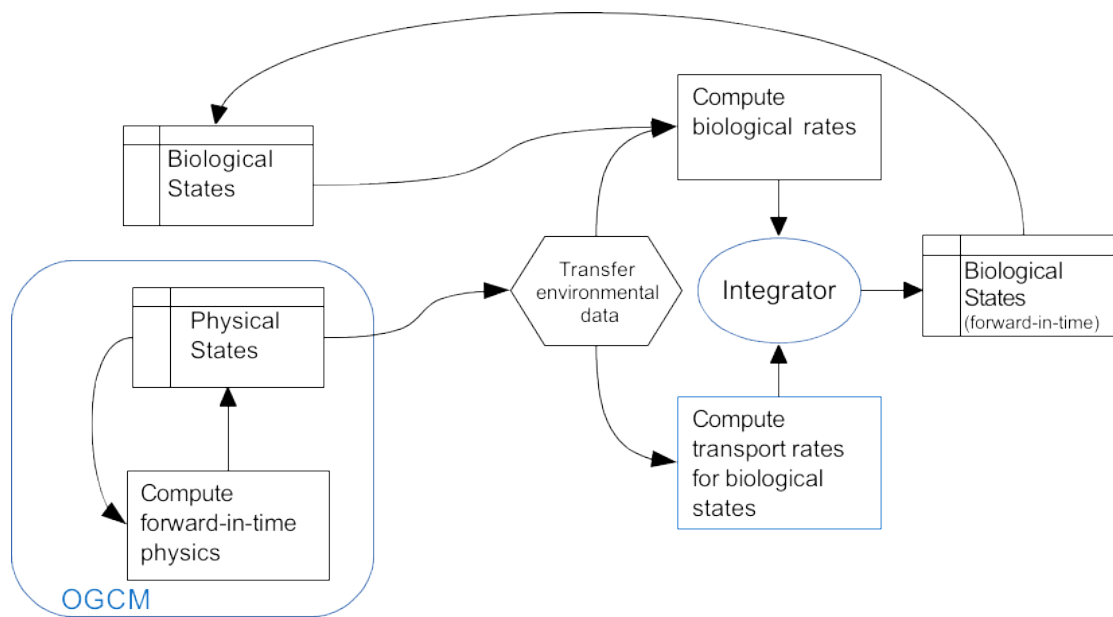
Compute biological rates

Biological States

Transfer environmental data

Integrator

Biological States (forward-in-time)

Physical States

Compute forward-in-time physics

OGCM

Compute transport rates for biological states